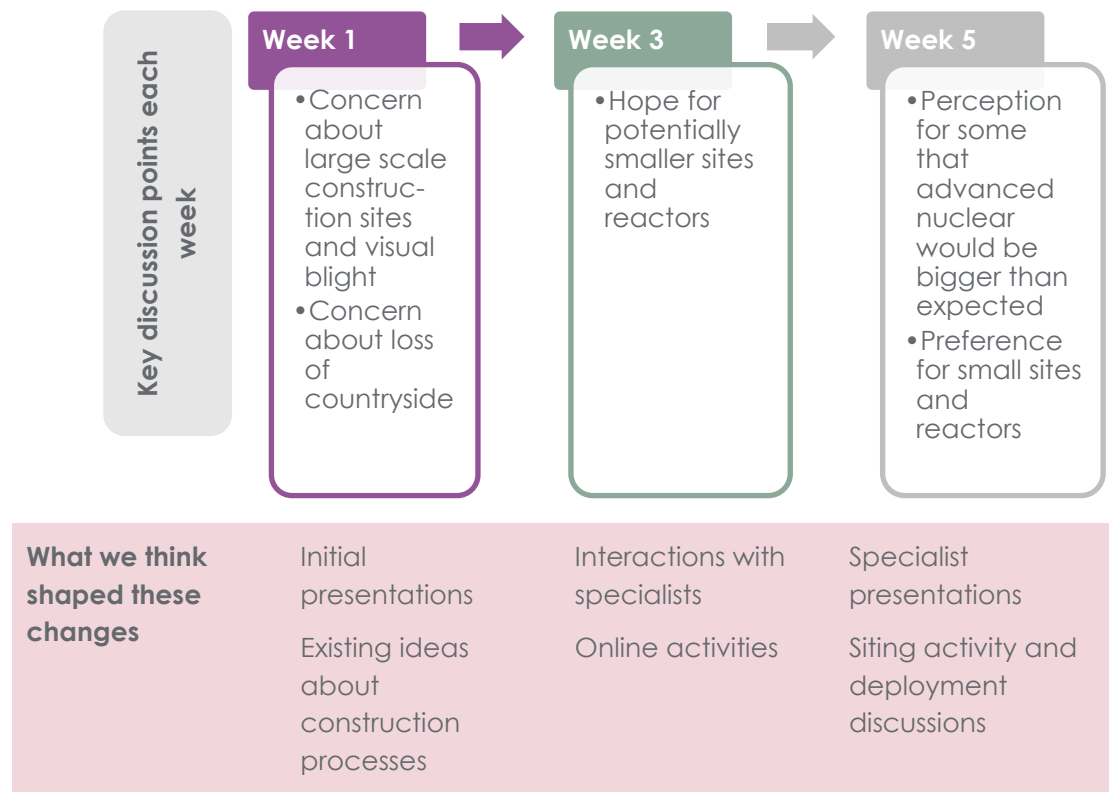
Key discussion points each week

Week 1

• Concern about large scale construction sites and visual blight
• Concern about loss of countryside

Week 3

• Hope for potentially smaller sites and reactors

Week 5

• Perception for some that advanced nuclear would be bigger than expected
• Preference for small sites and reactors

What we think shaped these changes

Initial presentations

Existing ideas about construction processes

Interactions with specialists

Online activities

Specialist presentations

Siting activity and deployment discussions